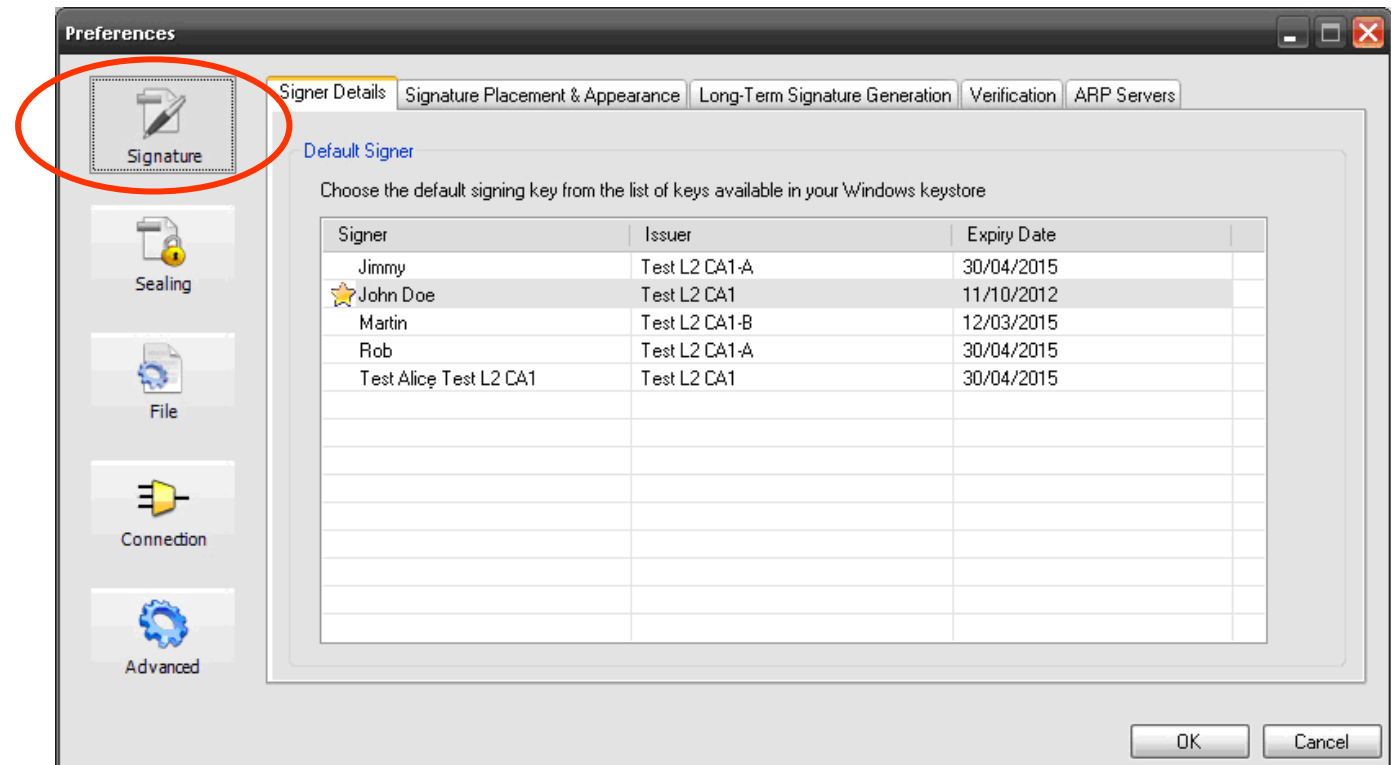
Preferences

Signature

Sealing

File

Connection

Advanced

Signer Details | Signature Placement & Appearance | Long-Term Signature Generation | Verification | ARP Servers

Default Signer

Choose the default signing key from the list of keys available in your Windows keystore

| Signer | Issuer | Expiry Date |
|---|---|---|
| Jimmy | Test L2 CA1-A | 30/04/2015 |
| John Doe | Test L2 CA1 | 11/10/2012 |
| Martin | Test L2 CA1-B | 12/03/2015 |
| Rob | Test L2 CA1-A | 30/04/2015 |
| Test Alice Test L2 CA1 | Test L2 CA1 | 30/04/2015 |

OK

Cancel